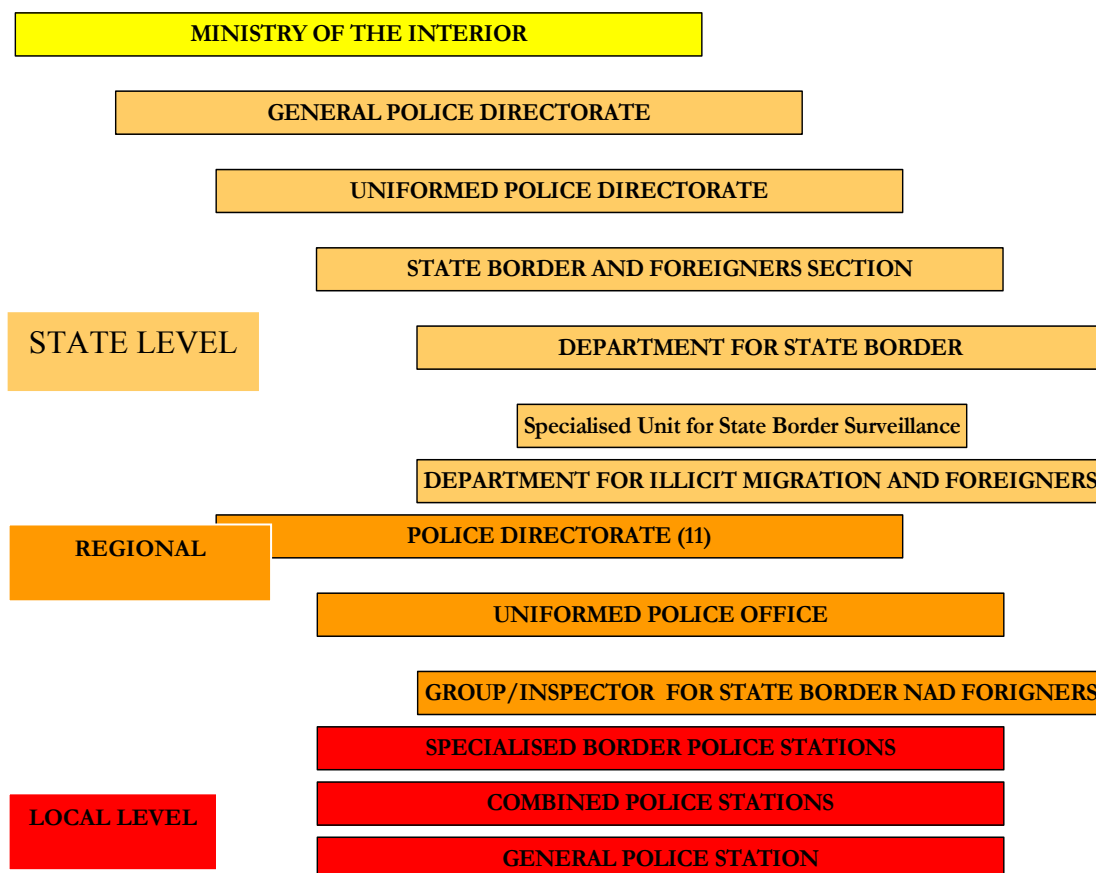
MINISTRY OF THE INTERIOR

GENERAL POLICE DIRECTORATE

UNIFORMED POLICE DIRECTORATE

STATE BORDER AND FOREIGNERS SECTION

STATE LEVEL

DEPARTMENT FOR STATE BORDER

Specialised Unit for State Border Surveillance

DEPARTMENT FOR ILLICIT MIGRATION AND FOREIGNERS

REGIONAL

POLICE DIRECTORATE (11)

UNIFORMED POLICE OFFICE

GROUP/INSPECTOR FOR STATE BORDER NAD FORIGNERS

SPECIALISED BORDER POLICE STATIONS

LOCAL LEVEL

COMBINED POLICE STATIONS

GENERAL POLICE STATION